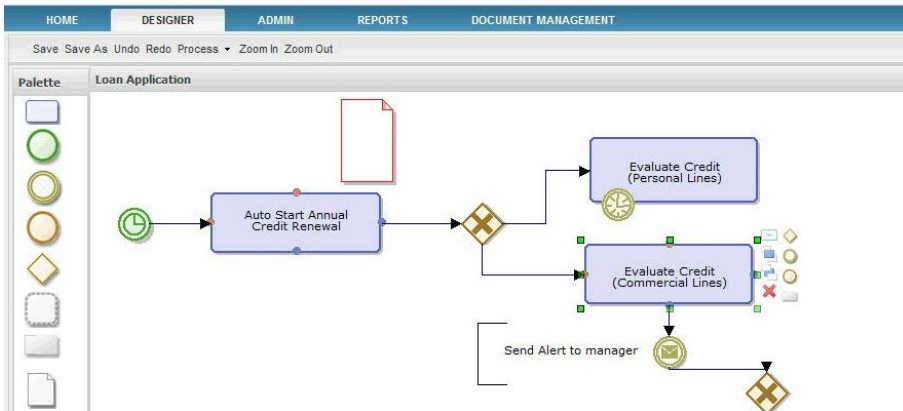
HOME DESIGNER ADMIN REPORTS DOCUMENT MANAGEMENT

Save Save As Undo Redo Process ▾ Zoom In Zoom Out

Palette

Loan Application

Auto Start Annual Credit Renewal

Evaluate Credit (Personal Lines)

Evaluate Credit (Commercial Lines)

Send Alert to manager